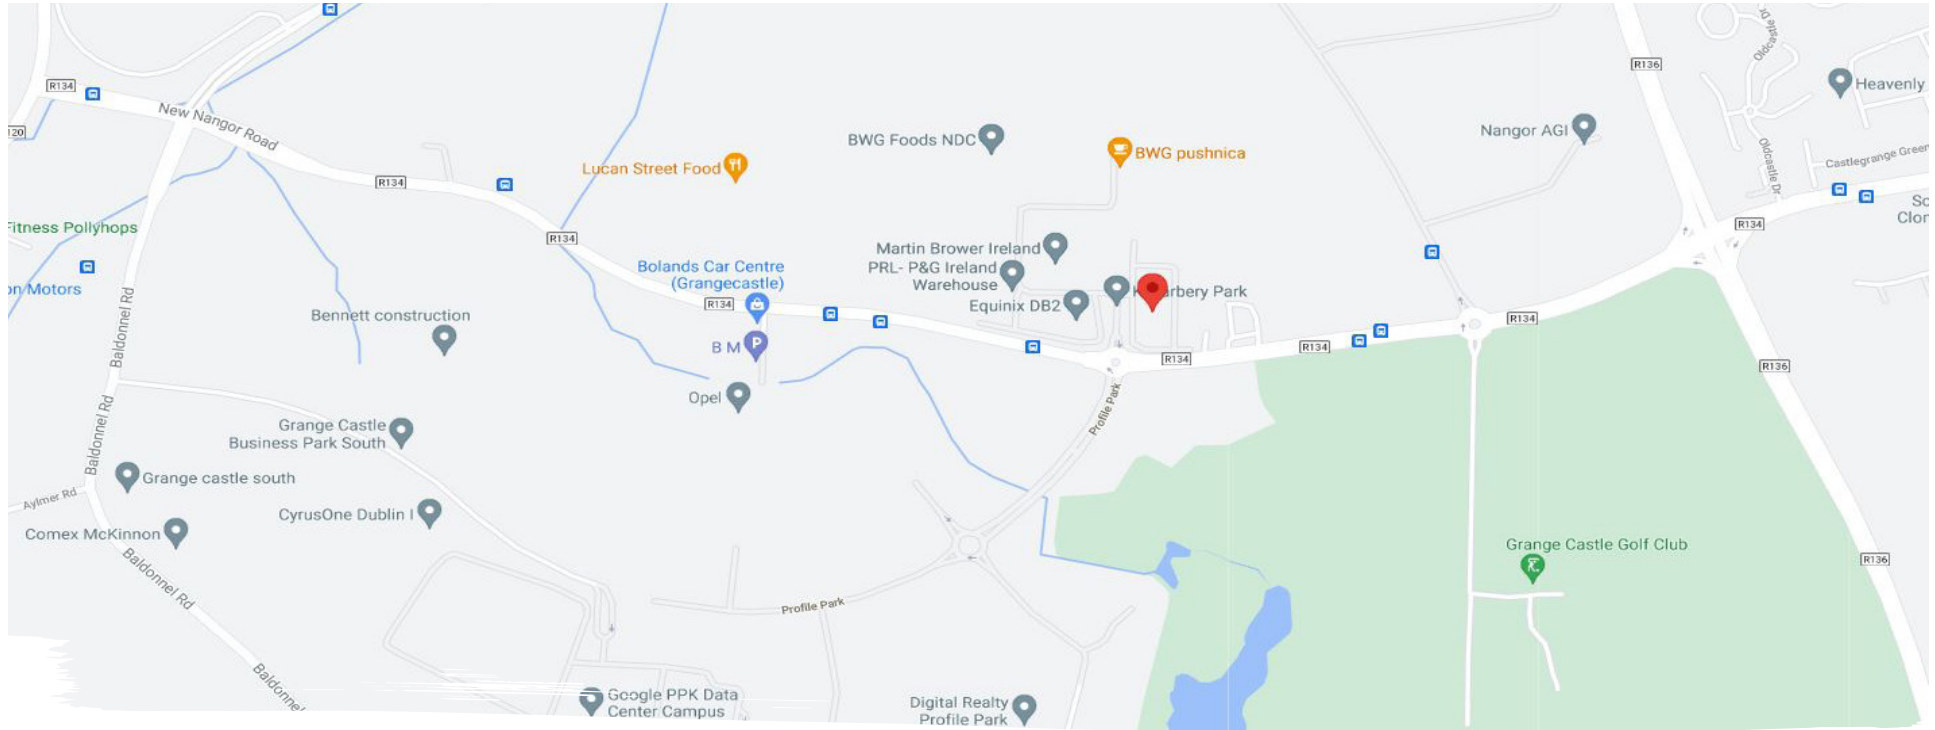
R134
New Nangor Road
R134
R134
120
Fitness Pollyhops
on Motors
Baldonnel Rd
Baldonnel Rd
Lucan Street Food
BWG Foods NDC
BWG pushnica
Nangor AGI
Heavenly
R136
Oldcastle Dr
Oldcastle Dr
Castlegrange Green
So
Clon
R134
Martin Brower Ireland
PRL- P&G Ireland Warehouse
Equinix DB2
K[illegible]rbery Park
Bolands Car Centre (Grangecastle)
R134
B M
Bennett construction
Opel
R134
R134
R134
R136
Profile Park
Grange Castle Business Park South
Grange castle south
Aylmer Rd
CyrusOne Dublin I
Comex McKinnon
Baldonnel Rd
Baldonnel
Profile Park
Grange Castle Golf Club
R136
Google PPK Data Center Campus
Digital Realty Profile Park